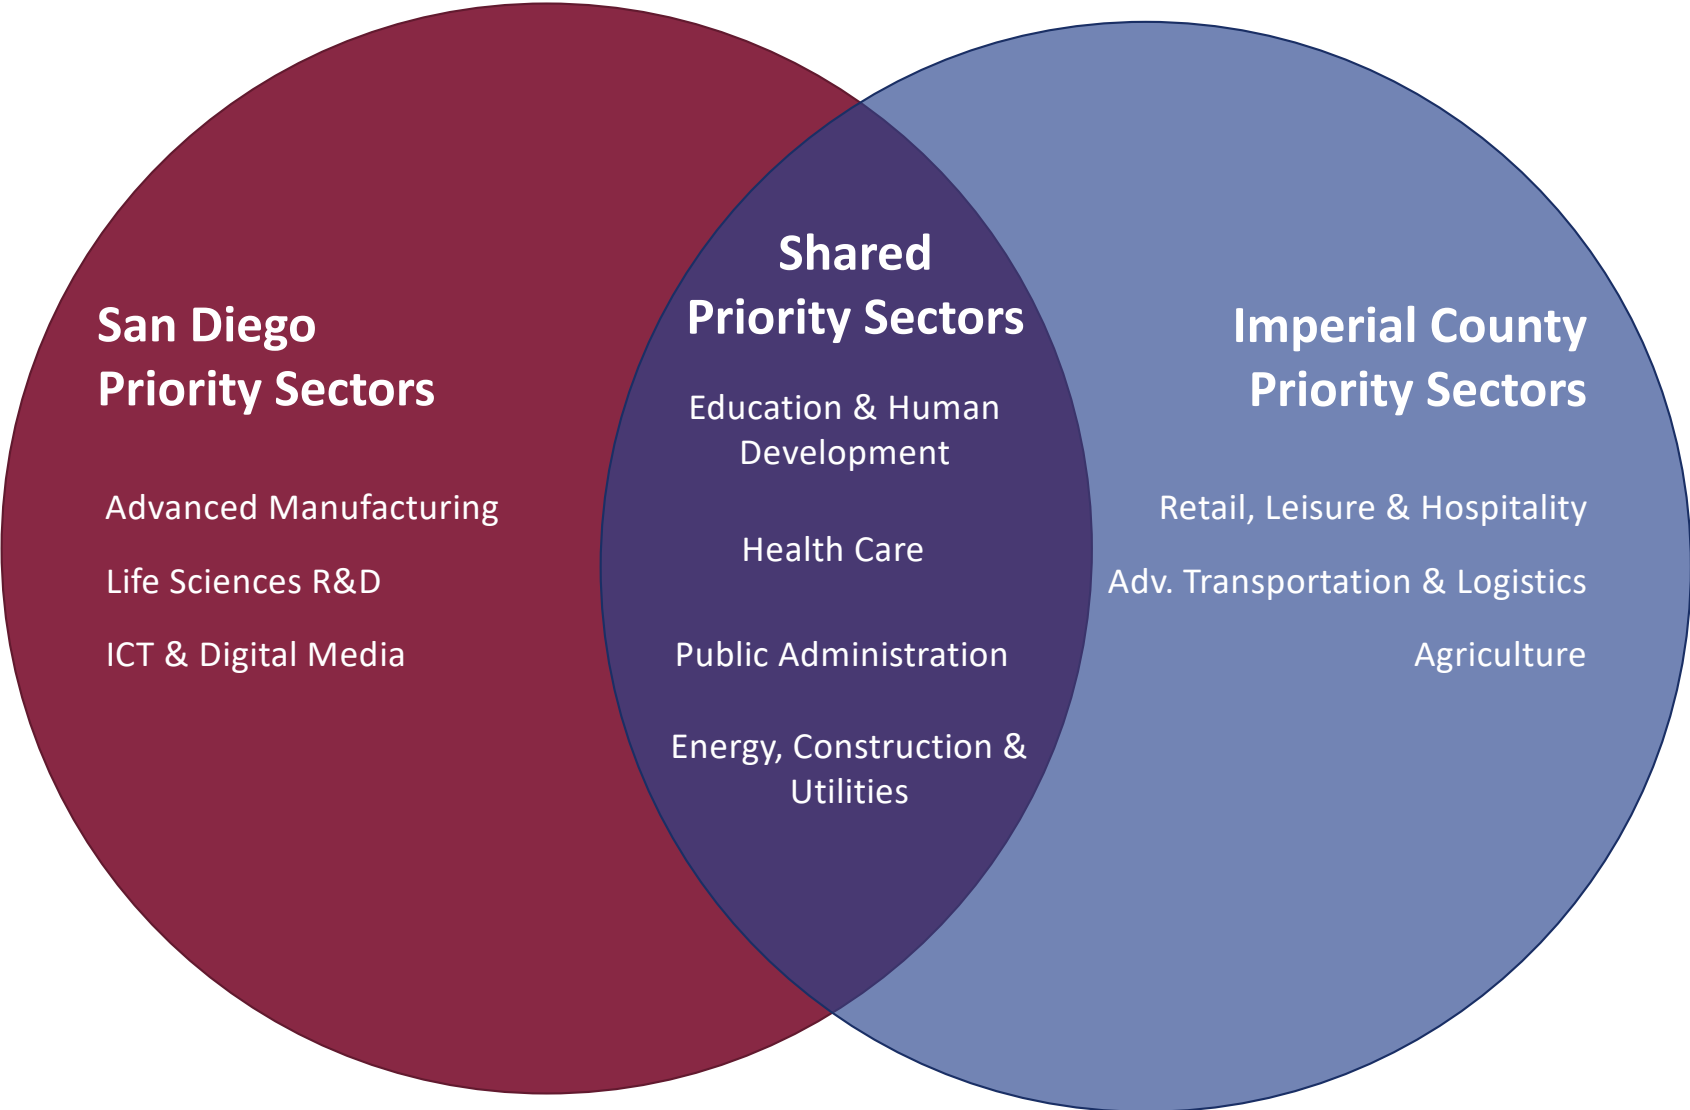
San Diego
Priority Sectors

Advanced Manufacturing

Life Sciences R&D

ICT & Digital Media

Shared
Priority Sectors

Education & Human Development

Health Care

Public Administration

Energy, Construction & Utilities

Imperial County
Priority Sectors

Retail, Leisure & Hospitality

Adv. Transportation & Logistics

Agriculture